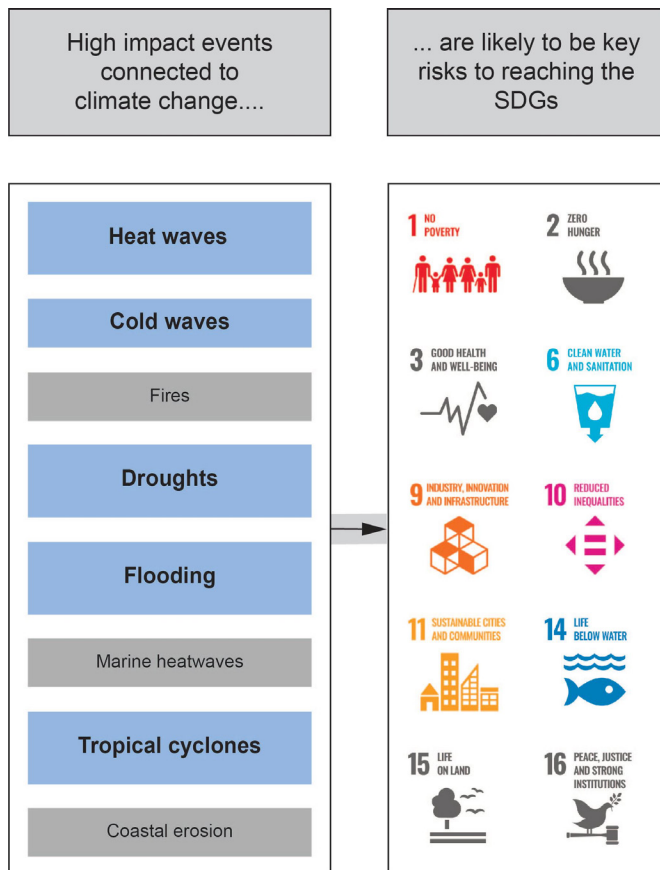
High impact events connected to climate change....

... are likely to be key risks to reaching the SDGs

Heat waves

Cold waves

Fires

Droughts

Flooding

Marine heatwaves

Tropical cyclones

Coastal erosion

1 NO POVERTY

2 ZERO HUNGER

3 GOOD HEALTH AND WELL-BEING

6 CLEAN WATER AND SANITATION

9 INDUSTRY, INNOVATION AND INFRASTRUCTURE

10 REDUCED INEQUALITIES

11 SUSTAINABLE CITIES AND COMMUNITIES

14 LIFE BELOW WATER

15 LIFE ON LAND

16 PEACE, JUSTICE AND STRONG INSTITUTIONS